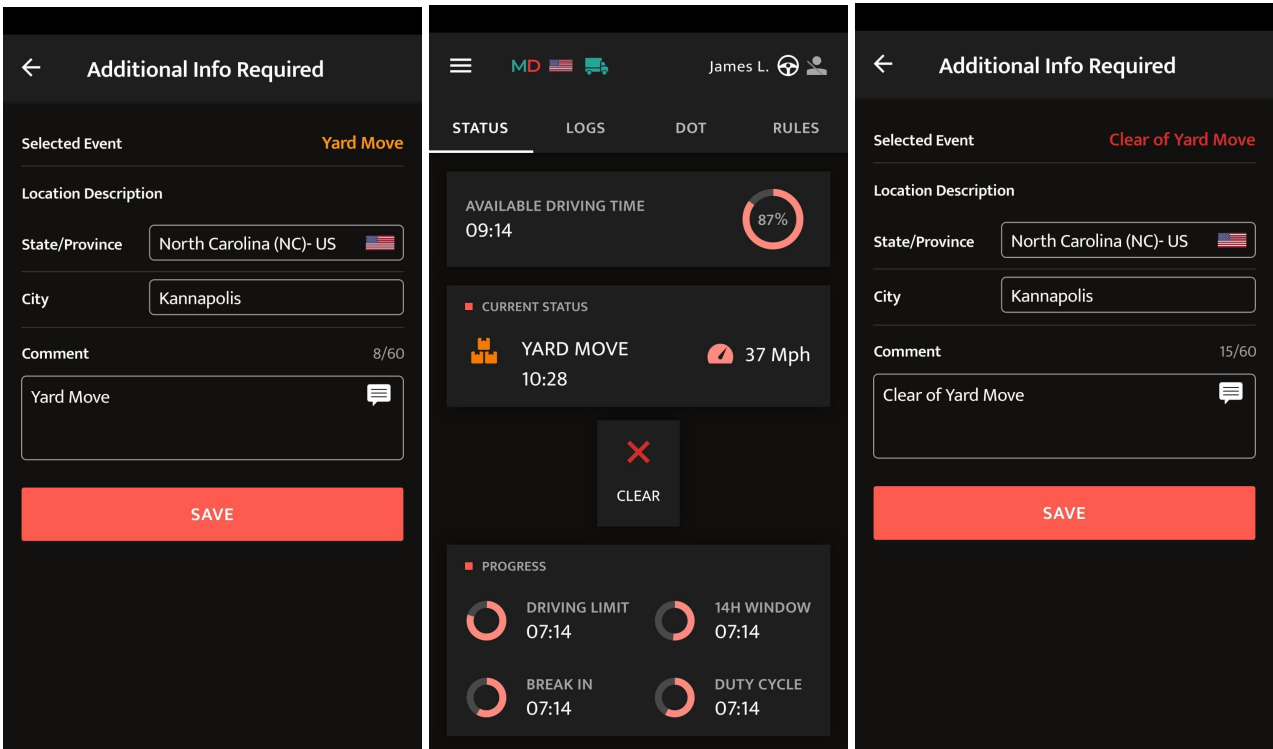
Additional Info Required

Selected Event Yard Move

Location Description

State/Province North Carolina (NC)- US

City Kannapolis

Comment 8/60

Yard Move

SAVE

MD

James L.

STATUS LOGS DOT RULES

AVAILABLE DRIVING TIME
09:14
87%

CURRENT STATUS

YARD MOVE
10:28
37 Mph

CLEAR

PROGRESS

DRIVING LIMIT
07:14

14H WINDOW
07:14

BREAK IN
07:14

DUTY CYCLE
07:14

Additional Info Required

Selected Event Clear of Yard Move

Location Description

State/Province North Carolina (NC)- US

City Kannapolis

Comment 15/60

Clear of Yard Move

SAVE